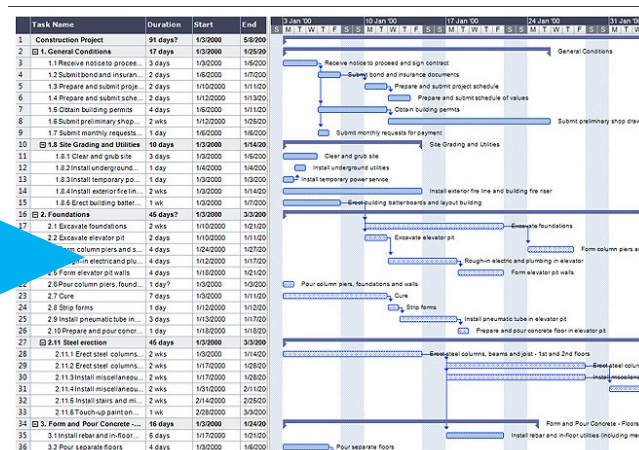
| | Task Name | Duration | Start | End |
|---|---|---|---|---|
| 1 | Construction Project | 91 days? | 1/3/2000 | 5/8/200 |
| 2 | ⊟ 1. General Conditions | 17 days | 1/3/2000 | 1/25/20 |
| 3 | 1.1 Receive notice to proceed | 3 days | 1/3/2000 | 1/5/200 |
| 4 | 1.2 Submit bond and insuran... | 2 days | 1/6/2000 | 1/7/200 |
| 5 | 1.3 Prepare and submit proje... | 2 days | 1/10/2000 | 1/11/20 |
| 6 | 1.4 Prepare and submit sche... | 2 days | 1/12/2000 | 1/13/20 |
| 7 | 1.5 Obtain building permits | 4 days | 1/6/2000 | 1/11/20 |
| 8 | 1.6 Submit preliminary shop... | 2 wks | 1/12/2000 | 1/25/20 |
| 9 | 1.7 Submit monthly requests... | 1 day | 1/6/2000 | 1/6/200 |
| 10 | ⊟ 1.8 Site Grading and Utilities | 10 days | 1/3/2000 | 1/14/20 |
| 11 | 1.8.1 Clear and grub site | 3 days | 1/3/2000 | 1/5/200 |
| 12 | 1.8.2 Install underground... | 1 day | 1/4/2000 | 1/4/200 |
| 13 | 1.8.3 Install temporary po... | 1 day | 1/3/2000 | 1/3/200 |
| 14 | 1.8.4 Install exterior fire lin... | 2 wks | 1/3/2000 | 1/14/20 |
| 15 | 1.8.5 Erect building batter... | 1 wk | 1/3/2000 | 1/7/200 |
| 16 | ⊟ 2. Foundations | 45 days? | 1/3/2000 | 3/3/200 |
| 17 | 2.1 Excavate foundations | 2 wks | 1/10/2000 | 1/21/20 |
| 18 | 2.2 Excavate elevator pit | 2 days | 1/10/2000 | 1/11/20 |
| 19 | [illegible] column piers and s... | 2 wks | 1/24/2000 | 1/27/20 |
| 20 | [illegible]-in electric and plu... | 4 days | 1/12/2000 | 1/17/20 |
| 21 | 2.5 Form elevator pit walls | 4 days | 1/18/2000 | 1/21/20 |
| 22 | 2.6 Pour column piers, found... | 1 day? | 1/3/2000 | 1/3/200 |
| 23 | 2.7 Cure | 7 days | 1/3/2000 | 1/11/20 |
| 24 | 2.8 Strip forms | 1 day | 1/12/2000 | 1/12/20 |
| 25 | 2.9 Install pneumatic tube in... | 3 days | 1/13/2000 | 1/17/20 |
| 26 | 2.10 Prepare and pour concr... | 2 wks | 1/18/2000 | 1/31/20 |
| 27 | ⊟ 2.11 Steel erection | 45 days | 1/3/2000 | 3/3/200 |
| 28 | 2.11.1 Erect steel columns... | 2 wks | 1/3/2000 | 1/14/20 |
| 29 | 2.11.2 Erect steel columns... | 2 wks | 1/17/2000 | 1/28/20 |
| 30 | 2.11.3 Install miscellaneou... | 2 wks | 1/17/2000 | 1/28/20 |
| 31 | 2.11.4 Install miscellaneou... | 2 wks | 2/14/2000 | 2/25/20 |
| 32 | 2.11.5 Install stairs and mi... | 2 wks | 2/18/2000 | 3/2/200 |
| 33 | 2.11.6 Touch-up paint on... | 1 wk | 2/28/2000 | 3/3/200 |
| 34 | ⊟ 3. Form and Pour Concrete -... | 16 days | 1/3/2000 | 1/24/20 |
| 35 | 3.1 Install rebar and in-floor... | 6 days | 1/17/2000 | 1/24/20 |
| 36 | 3.2 Pour separate floors | 2 days | 1/3/2000 | 1/4/200 |

3 Jan '00 | 10 Jan '00 | 17 Jan '00 | 24 Jan '00
S M T W T F S S M T W T F S S M T W T F S S M T W T F S S M

General Conditions
Receive notice to proceed and sign contract
Submit bond and insurance documents
Prepare and submit project schedule
Prepare and submit schedule of values
Obtain building permits
Submit preliminary shop draw
Submit monthly requests for payment
Site Grading and Utilities
Clear and grub site
Install underground utilities
Install temporary power service
Install exterior fire line and building fire riser
Erect building batterboards and layout building
Excavate foundations
Excavate elevator pit
Form column piers and
Rough-in electric and plumbing in elevator
Form elevator pit walls
Pour column piers, foundations and walls
Cure
Strip forms
Install pneumatic tube in elevator pit
Prepare and pour concrete floor in elevator pit
Erect steel columns, beams and joist - 1st and 2nd floors
Install mi
Form and Pour Concrete - Floors
Install rebar and in-floor utilities (including me
Pour separate floors